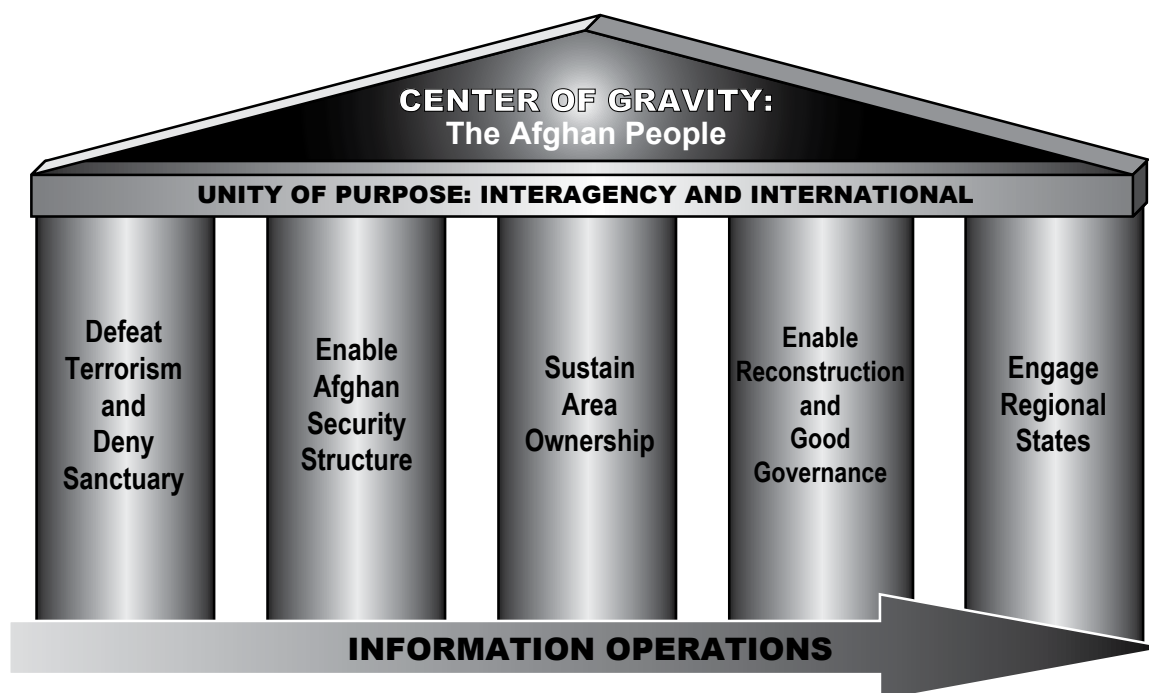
CENTER OF GRAVITY:
The Afghan People

UNITY OF PURPOSE: INTERAGENCY AND INTERNATIONAL

Defeat Terrorism and Deny Sanctuary

Enable Afghan Security Structure

Sustain Area Ownership

Enable Reconstruction and Good Governance

Engage Regional States

INFORMATION OPERATIONS